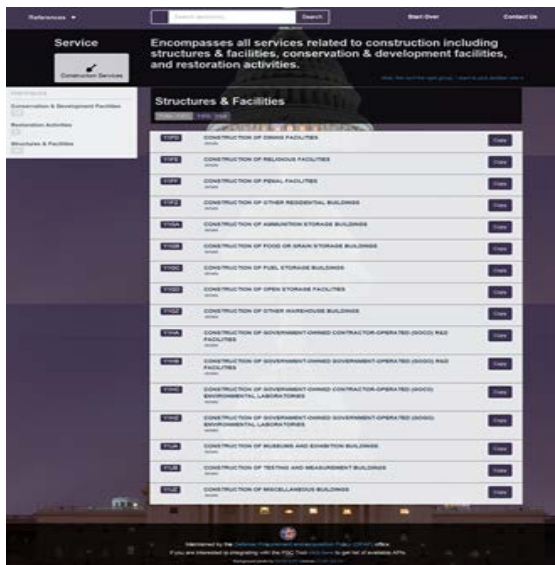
References ▾ Search Start Over Contact Us

Service

Construction Services

Encompasses all services related to construction including structures & facilities, conservation & development facilities, and restoration activities.

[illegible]

Conservation & Development Facilities

Restoration Activities

Structures & Facilities

Structures & Facilities

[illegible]

| | | |
|---|---|---|
| Y1FD | CONSTRUCTION OF DINING FACILITIES | Copy |
| Y1FE | CONSTRUCTION OF RELIGIOUS FACILITIES | Copy |
| Y1FF | CONSTRUCTION OF PENAL FACILITIES | Copy |
| Y1FZ | CONSTRUCTION OF OTHER RESIDENTIAL BUILDINGS | Copy |
| Y1GA | CONSTRUCTION OF AMMUNITION STORAGE BUILDINGS | Copy |
| Y1GB | CONSTRUCTION OF FOOD OR GRAIN STORAGE BUILDINGS | Copy |
| Y1GC | CONSTRUCTION OF FUEL STORAGE BUILDINGS | Copy |
| Y1GD | CONSTRUCTION OF OPEN STORAGE FACILITIES | Copy |
| Y1GZ | CONSTRUCTION OF OTHER WAREHOUSE BUILDINGS | Copy |
| Y1HA | CONSTRUCTION OF GOVERNMENT-OWNED CONTRACTOR-OPERATED (GOCO) R&D FACILITIES | Copy |
| Y1HB | CONSTRUCTION OF GOVERNMENT-OWNED GOVERNMENT-OPERATED (GOGO) R&D FACILITIES | Copy |
| Y1HC | CONSTRUCTION OF GOVERNMENT-OWNED CONTRACTOR-OPERATED (GOCO) ENVIRONMENTAL LABORATORIES | Copy |
| Y1HZ | CONSTRUCTION OF GOVERNMENT-OWNED GOVERNMENT-OPERATED (GOGO) ENVIRONMENTAL LABORATORIES | Copy |
| Y1JA | CONSTRUCTION OF MUSEUMS AND EXHIBITION BUILDINGS | Copy |
| Y1JB | CONSTRUCTION OF TESTING AND MEASUREMENT BUILDINGS | Copy |
| Y1JZ | CONSTRUCTION OF MISCELLANEOUS BUILDINGS | Copy |

Maintained by the Defense Procurement and Acquisition Policy (DPAP) office.
If you are interested in integrating with the PSC Tool click here to get list of available APIs.
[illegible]